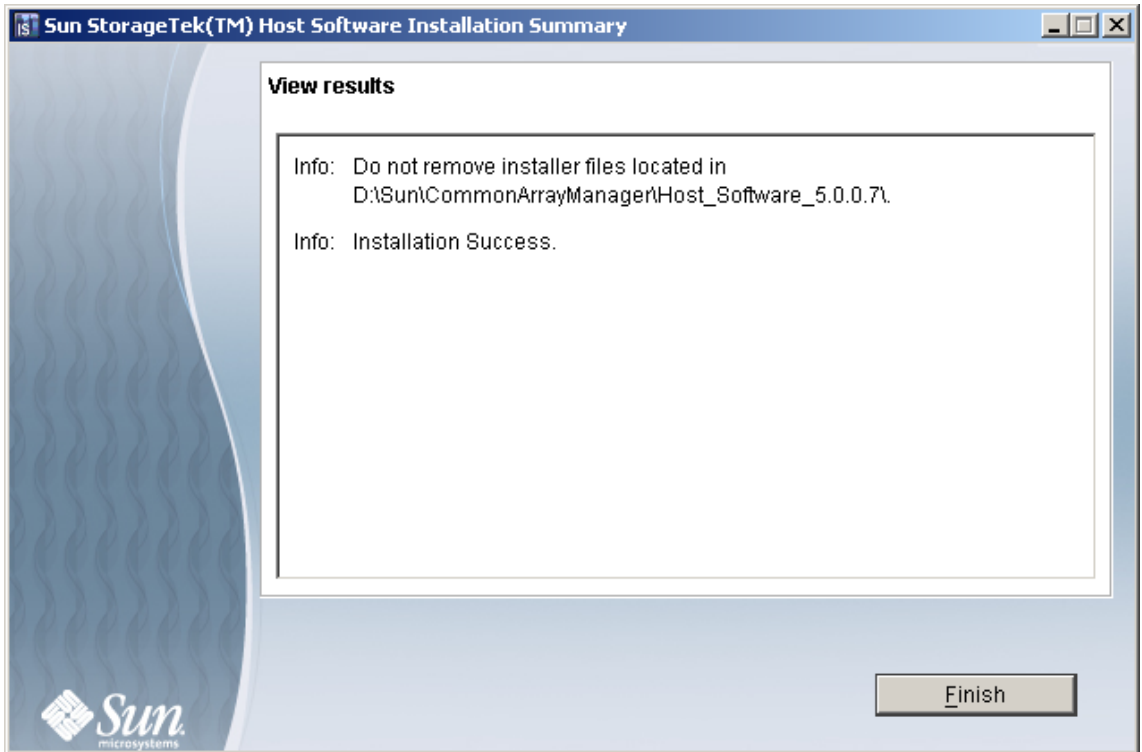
Sun StorageTek(TM) Host Software Installation Summary

View results

Info: Do not remove installer files located in D:\Sun\CommonArrayManager\Host_Software_5.0.0.7\.

Info: Installation Success.

Finish

Sun microsystems